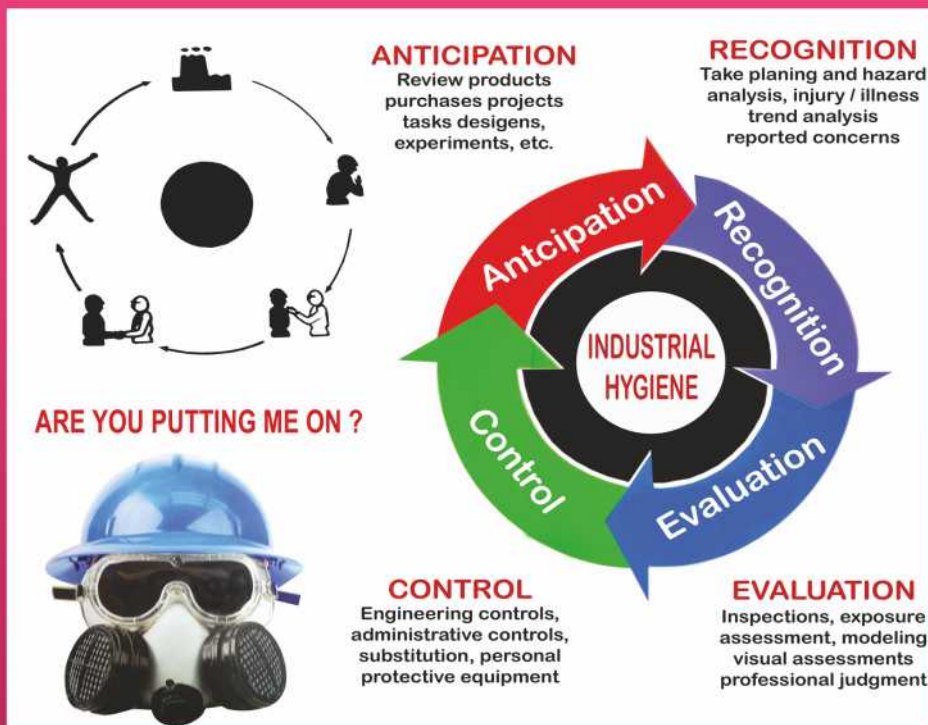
ANTICIPATION
Review products purchases projects tasks desigens, experiments, etc.

RECOGNITION
Take planing and hazard analysis, injury / illness trend analysis reported concerns

Antcipation

Recognition

INDUSTRIAL HYGIENE

Control

Evaluation

ARE YOU PUTTING ME ON ?

CONTROL
Engineering controls, administrative controls, substitution, personal protective equipment

EVALUATION
Inspections, exposure assessment, modeling visual assessments professional judgment